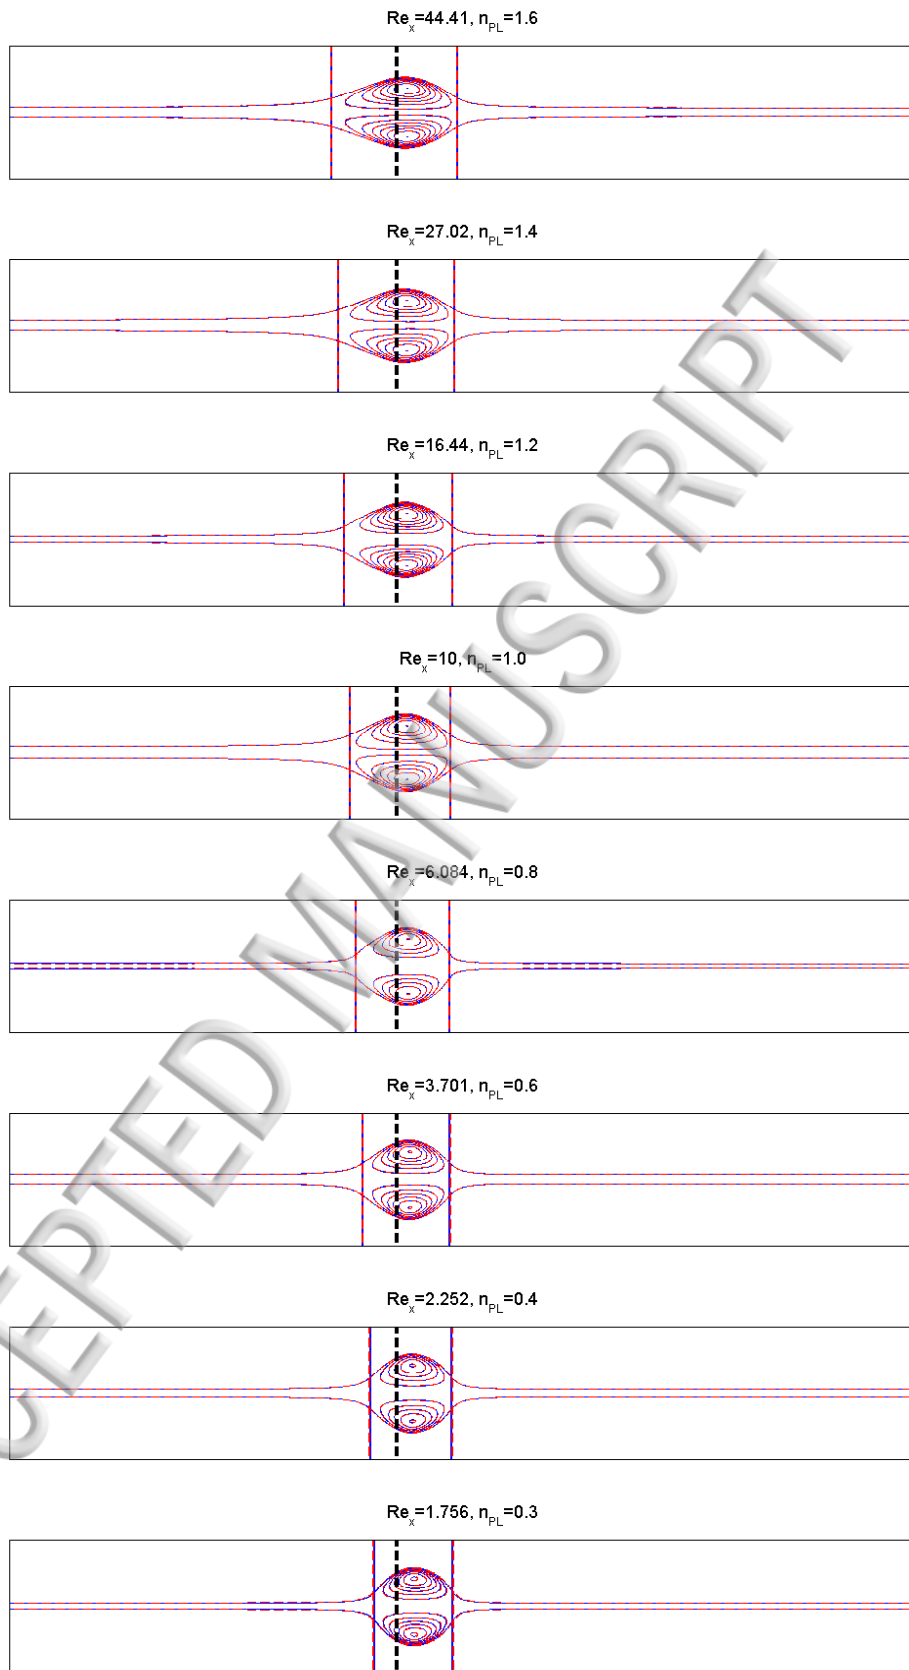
$Re_x$=44.41, $n_{PL}$=1.6

$Re_x$=27.02, $n_{PL}$=1.4

$Re_x$=16.44, $n_{PL}$=1.2

$Re_x$=10, $n_{PL}$=1.0

$Re_x$=6.084, $n_{PL}$=0.8

$Re_x$=3.701, $n_{PL}$=0.6

$Re_x$=2.252, $n_{PL}$=0.4

$Re_x$=1.756, $n_{PL}$=0.3

CEPTED MANUSCRIPT